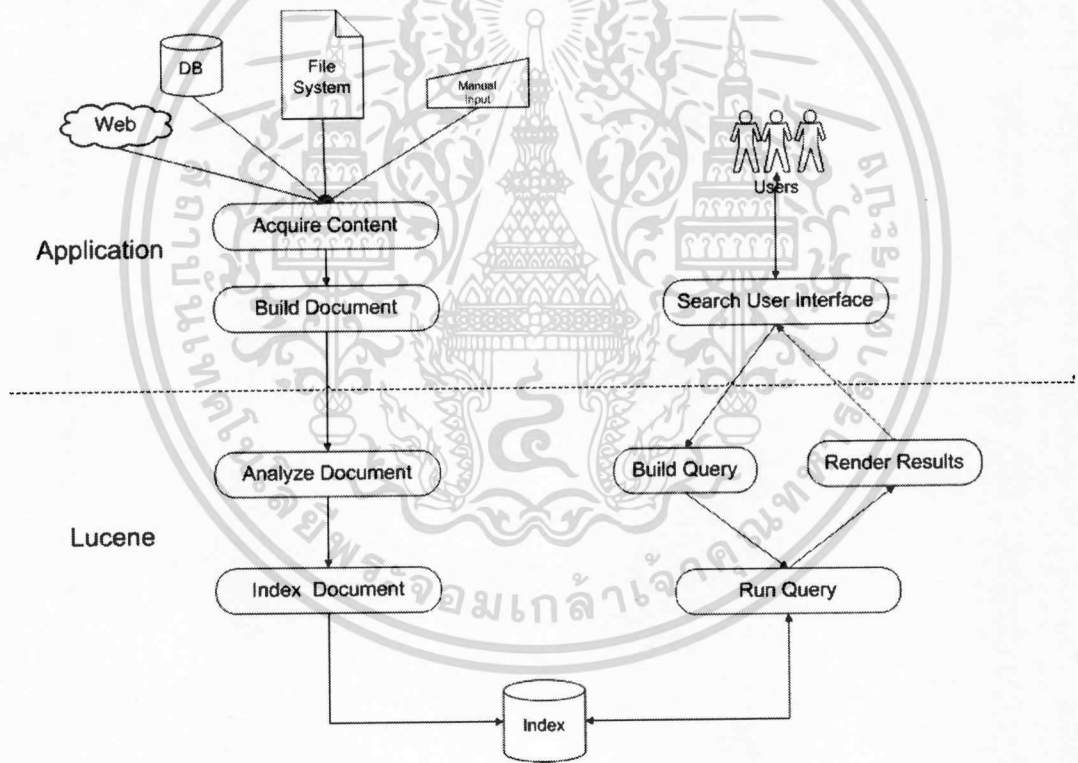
DB

File System

Manual Input

Web

Users

Acquire Content

Application

Build Document

Search User Interface

Analyze Document

Build Query

Render Results

Lucene

Index Document

Run Query

Index

จอมเกล้าเจ้าคุณทหาร